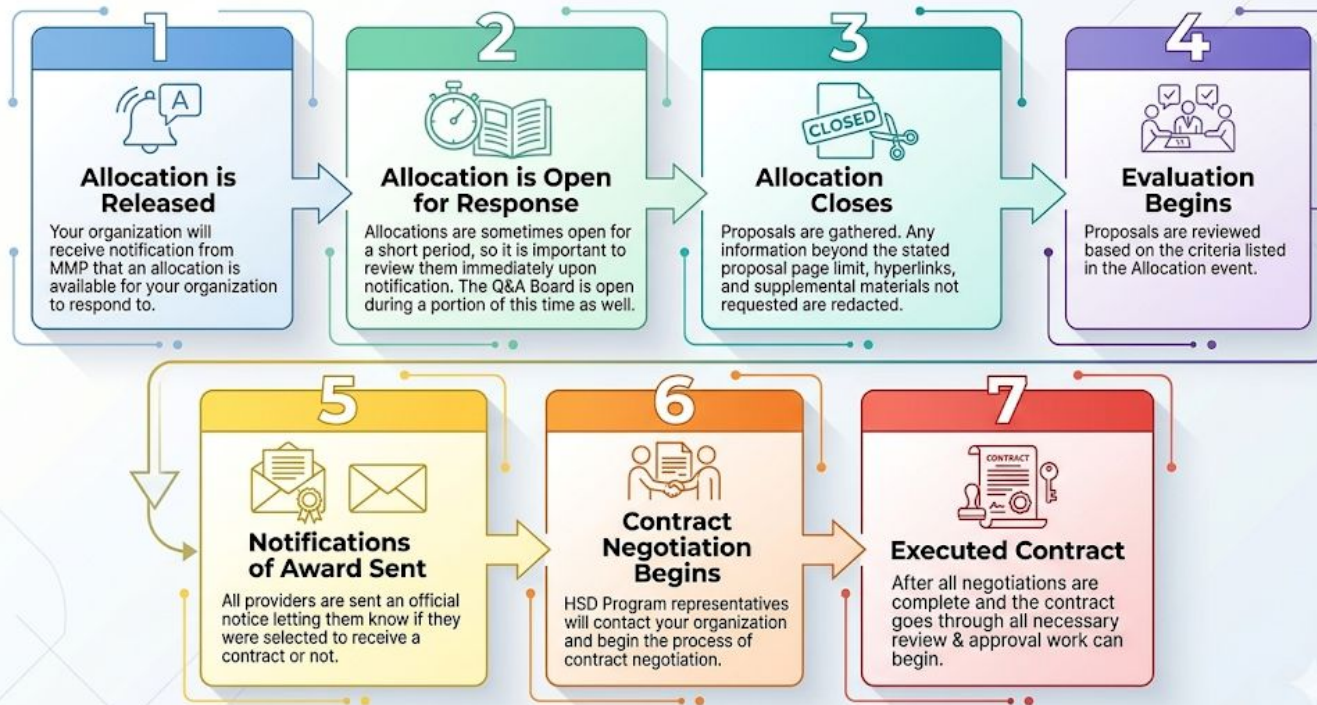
1

A

Allocation is Released

Your organization will receive notification from MMP that an allocation is available for your organization to respond to.

2

Allocation is Open for Response

Allocations are sometimes open for a short period, so it is important to review them immediately upon notification. The Q&A Board is open during a portion of this time as well.

3

CLOSED

Allocation Closes

Proposals are gathered. Any information beyond the stated proposal page limit, hyperlinks, and supplemental materials not requested are redacted.

4

Evaluation Begins

Proposals are reviewed based on the criteria listed in the Allocation event.

5

Notifications of Award Sent

All providers are sent an official notice letting them know if they were selected to receive a contract or not.

6

Contract Negotiation Begins

HSD Program representatives will contact your organization and begin the process of contract negotiation.

7

CONTRACT

Executed Contract

After all negotiations are complete and the contract goes through all necessary review & approval work can begin.